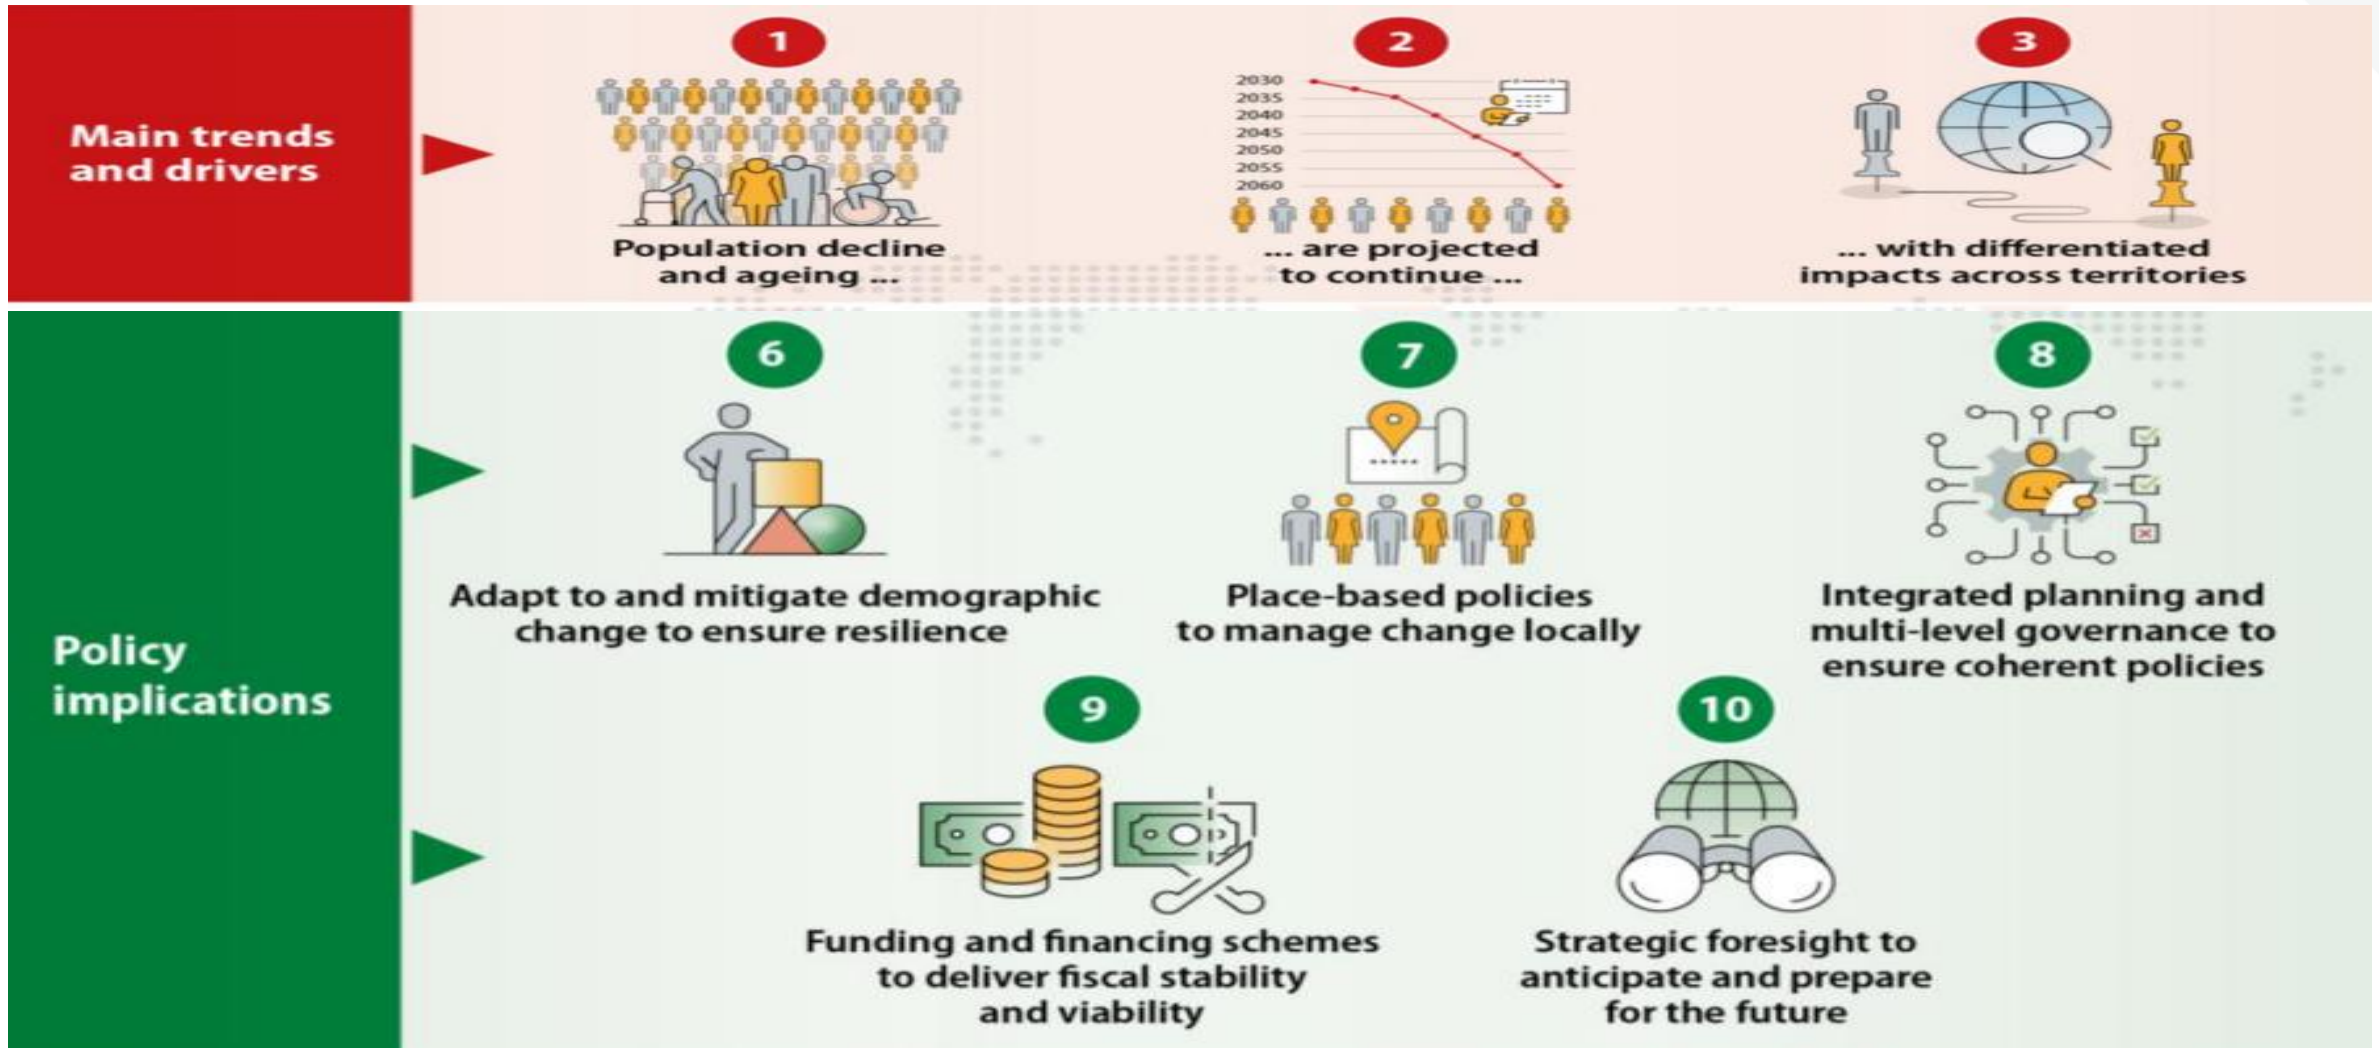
Main trends and drivers

1
Population decline and ageing ...

2
2030
2035
2040
2045
2050
2055
2060
... are projected to continue ...

3
... with differentiated impacts across territories

Policy implications

6
Adapt to and mitigate demographic change to ensure resilience

7
Place-based policies to manage change locally

8
Integrated planning and multi-level governance to ensure coherent policies

9
Funding and financing schemes to deliver fiscal stability and viability

10
Strategic foresight to anticipate and prepare for the future